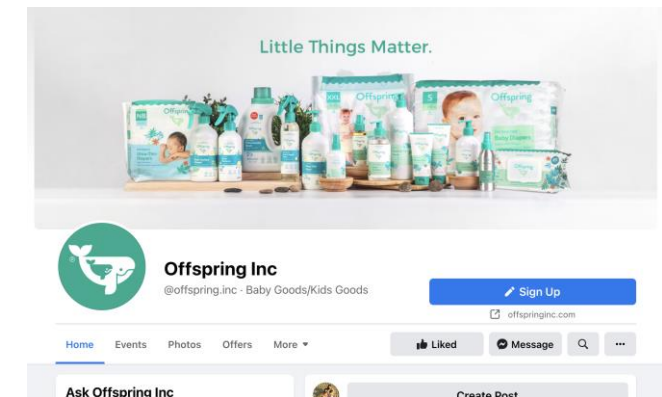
Little Things Matter.

Offspring

Offspring

Offspring

Baby Diapers

Offspring Inc

@offspring.inc · Baby Goods/Kids Goods

Sign Up

offspringinc.com

Home Events Photos Offers More ▾

Liked

Message

···

Ask Offspring Inc

Create Post